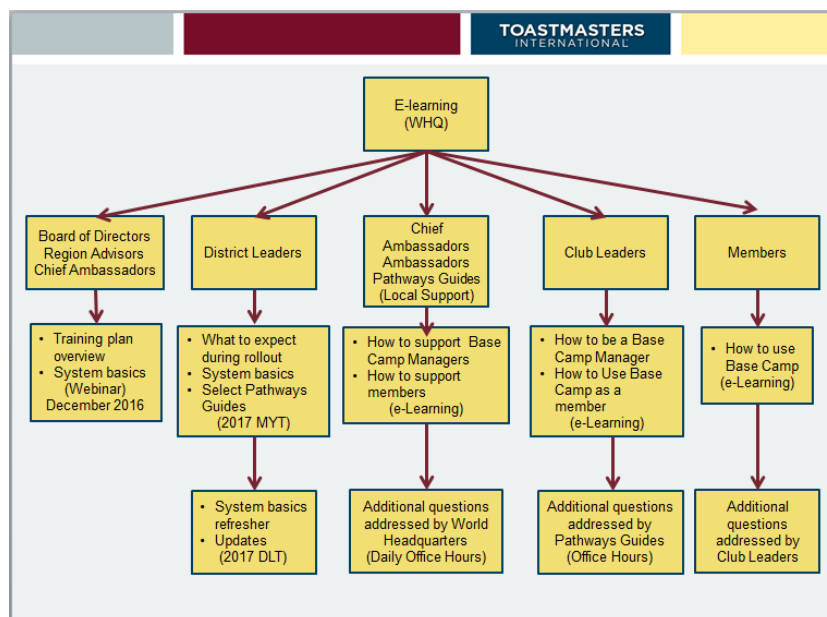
TOASTMASTERS INTERNATIONAL

E-learning (WHQ)

Board of Directors
Region Advisors
Chief Ambassadors

• Training plan overview
• System basics (Webinar) December 2016

District Leaders

• What to expect during rollout
• System basics
• Select Pathways Guides (2017 MYT)

• System basics refresher
• Updates (2017 DLT)

Chief Ambassadors
Ambassadors
Pathways Guides
(Local Support)

• How to support Base Camp Managers
• How to support members (e-Learning)

Additional questions addressed by World Headquarters (Daily Office Hours)

Club Leaders

• How to be a Base Camp Manager
• How to Use Base Camp as a member (e-Learning)

Additional questions addressed by Pathways Guides (Office Hours)

Members

• How to use Base Camp (e-Learning)

Additional questions addressed by Club Leaders